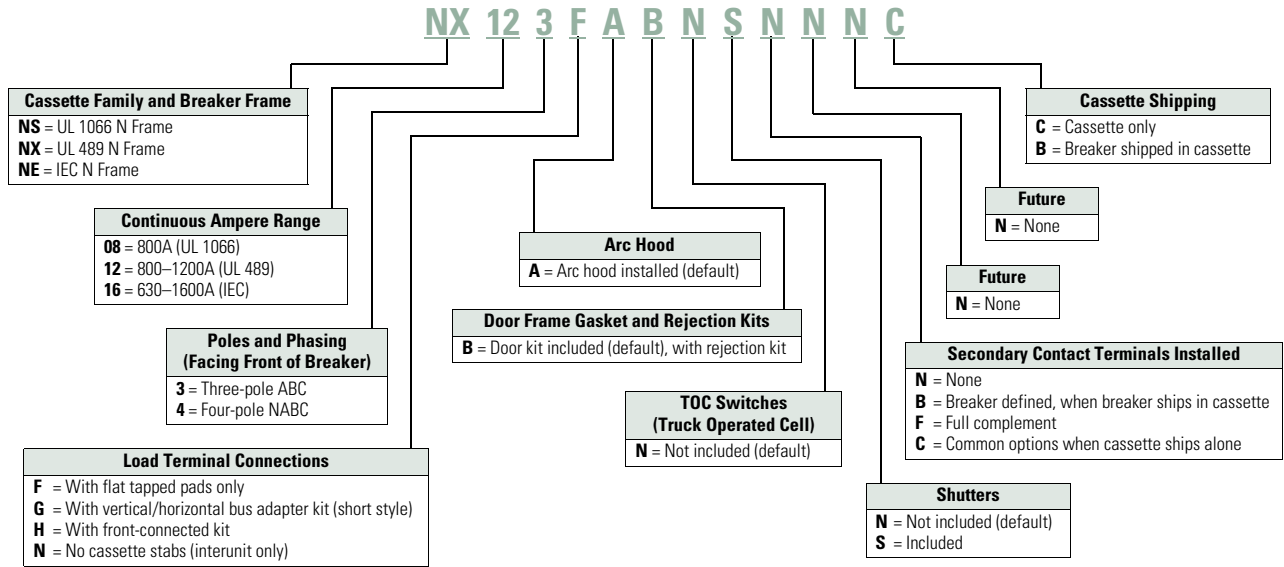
NX 12 3 F A B N S N N N C

Cassette Family and Breaker Frame
NS = UL 1066 N Frame
NX = UL 489 N Frame
NE = IEC N Frame

Continuous Ampere Range
08 = 800A (UL 1066)
12 = 800–1200A (UL 489)
16 = 630–1600A (IEC)

Poles and Phasing (Facing Front of Breaker)
3 = Three-pole ABC
4 = Four-pole NABC

Load Terminal Connections
F = With flat tapped pads only
G = With vertical/horizontal bus adapter kit (short style)
H = With front-connected kit
N = No cassette stabs (interunit only)

Arc Hood
A = Arc hood installed (default)

Door Frame Gasket and Rejection Kits
B = Door kit included (default), with rejection kit

TOC Switches (Truck Operated Cell)
N = Not included (default)

Shutters
N = Not included (default)
S = Included

Secondary Contact Terminals Installed
N = None
B = Breaker defined, when breaker ships in cassette
F = Full complement
C = Common options when cassette ships alone

Future
N = None

Future
N = None

Cassette Shipping
C = Cassette only
B = Breaker shipped in cassette